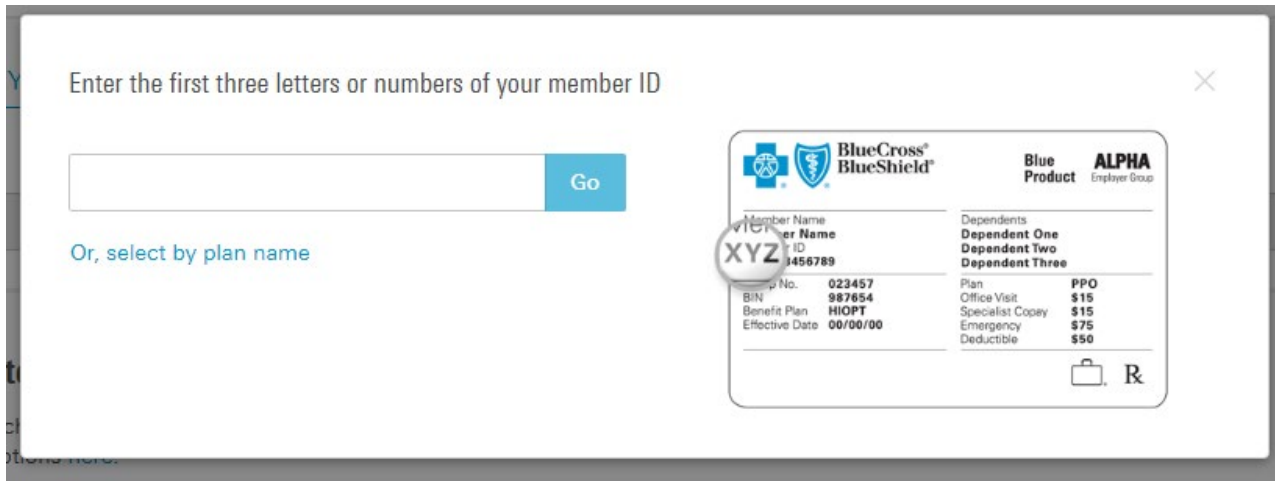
Enter the first three letters or numbers of your member ID

Go

Or, select by plan name

BlueCross® BlueShield®

Blue Product

ALPHA Employer Group

Member Name
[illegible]er Name
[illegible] ID
XYZ
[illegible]456789

Dependents
Dependent One
Dependent Two
Dependent Three

| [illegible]p No. | 023457 |
|---|---|
| BIN | 987654 |
| Benefit Plan | HIOPT |
| Effective Date | 00/00/00 |

| Plan | PPO |
|---|---|
| Office Visit | $15 |
| Specialist Copay | $15 |
| Emergency | $75 |
| Deductible | $50 |

℞

Y

t

c
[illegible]ptions here.